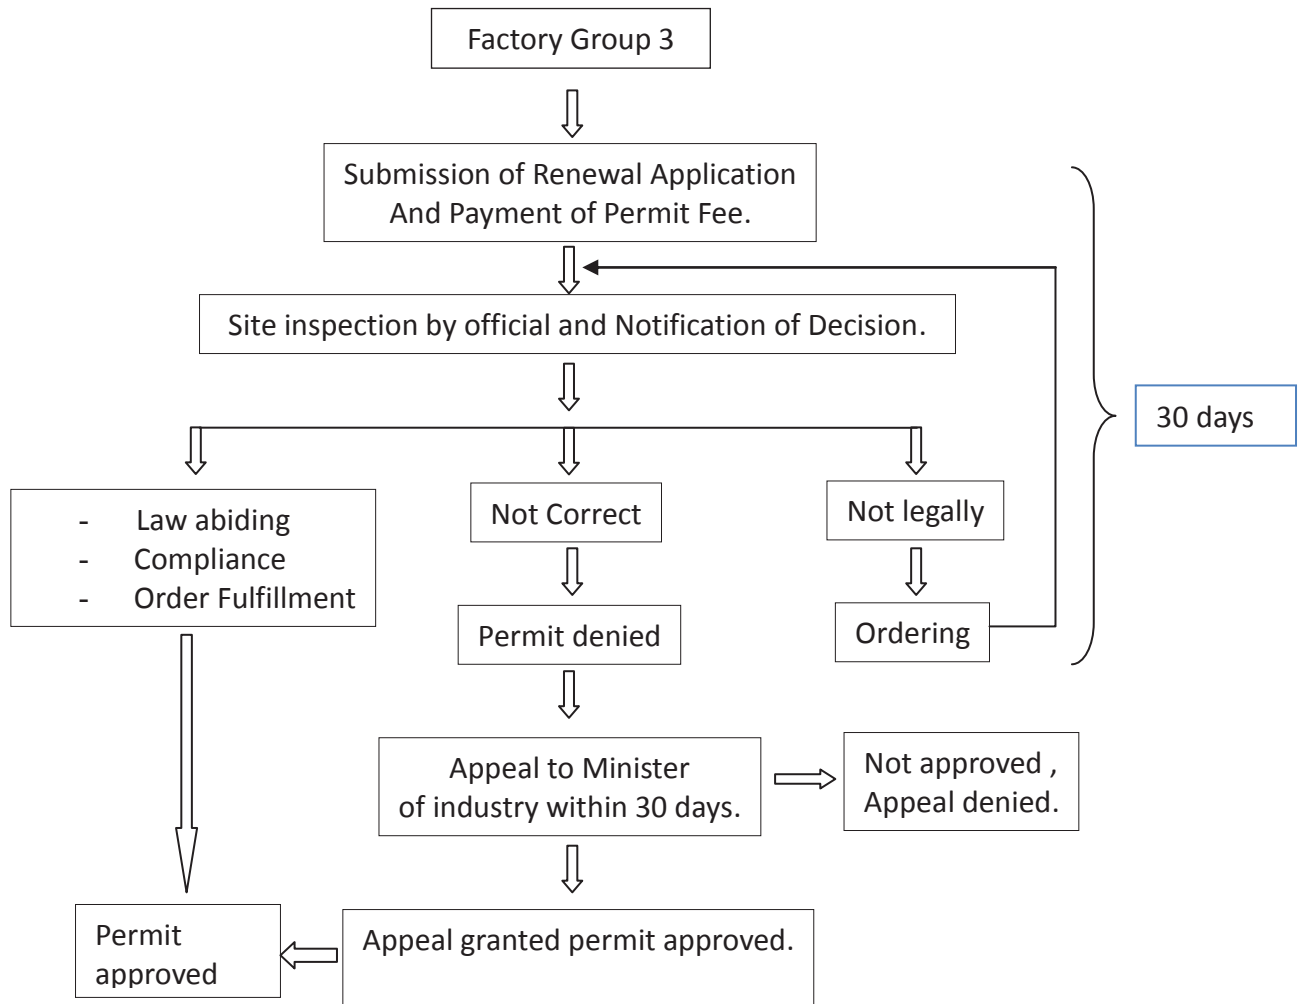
Factory Group 3

Submission of Renewal Application And Payment of Permit Fee.

Site inspection by official and Notification of Decision.

30 days

- Law abiding
- Compliance
- Order Fulfillment

Not Correct

Permit denied

Not legally

Ordering

Appeal to Minister of industry within 30 days.

Not approved , Appeal denied.

Permit approved

Appeal granted permit approved.